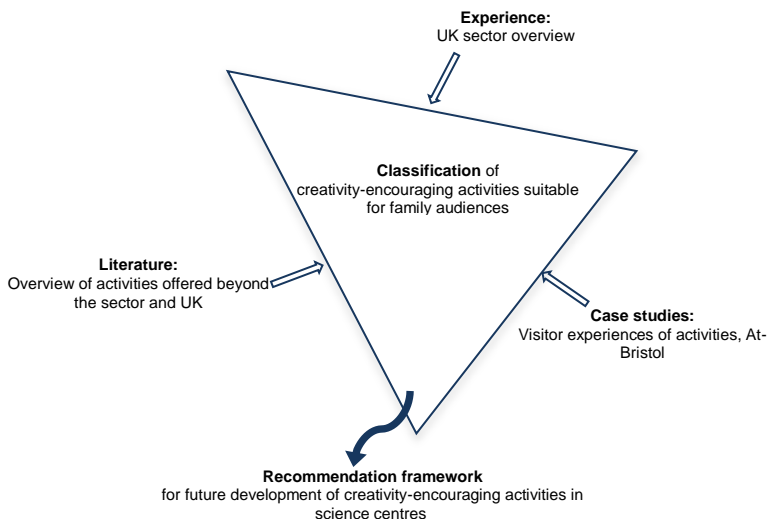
**Experience:**
UK sector overview

**Classification** of creativity-encouraging activities suitable for family audiences

**Literature:**
Overview of activities offered beyond the sector and UK

**Case studies:**
Visitor experiences of activities, At-Bristol

**Recommendation framework**
for future development of creativity-encouraging activities in science centres